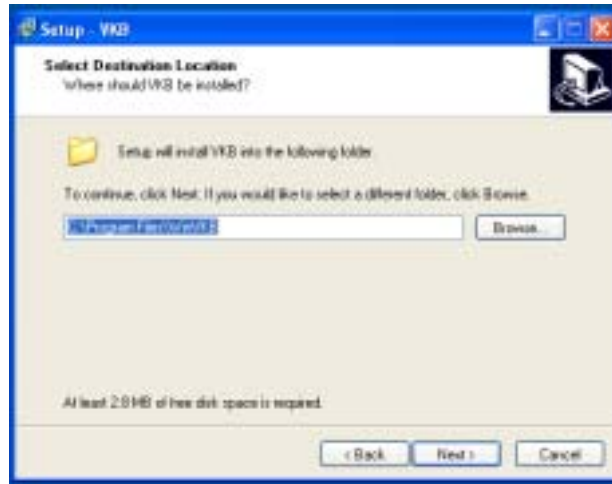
Setup - VKB

Select Destination Location
Where should VKB be installed?

Setup will install VKB into the following folder.

To continue, click Next. If you would like to select a different folder, click Browse.

C:\Program Files\SVKB\VKB

Browse...

At least 2.8 MB of free disk space is required.

< Back
Next >
Cancel